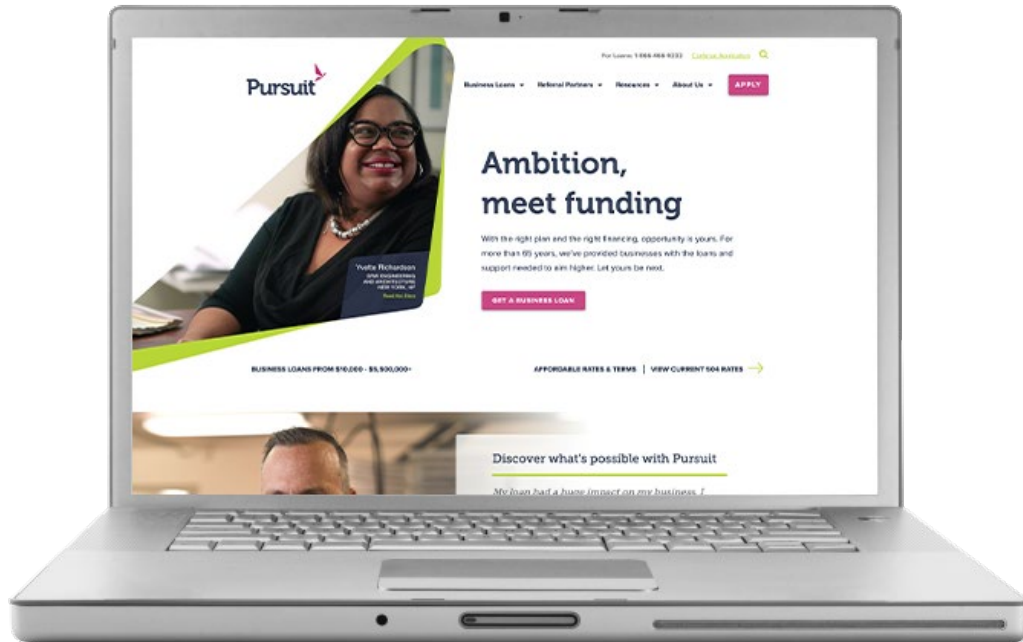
For Loans: 1-866-466-9232 Continue Application

Pursuit

Business Loans ▾ Referral Partners ▾ Resources ▾ About Us ▾ APPLY

Yvette Richardson
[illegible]
NEW YORK, NY
Read Her Story

Ambition, meet funding

With the right plan and the right financing, opportunity is yours. For more than 65 years, we've provided businesses with the loans and support needed to aim higher. Let yours be next.

GET A BUSINESS LOAN

BUSINESS LOANS FROM $10,000 - $5,500,000+

AFFORDABLE RATES & TERMS | VIEW CURRENT 504 RATES

Discover what's possible with Pursuit

My loan had a huge impact on my business. I